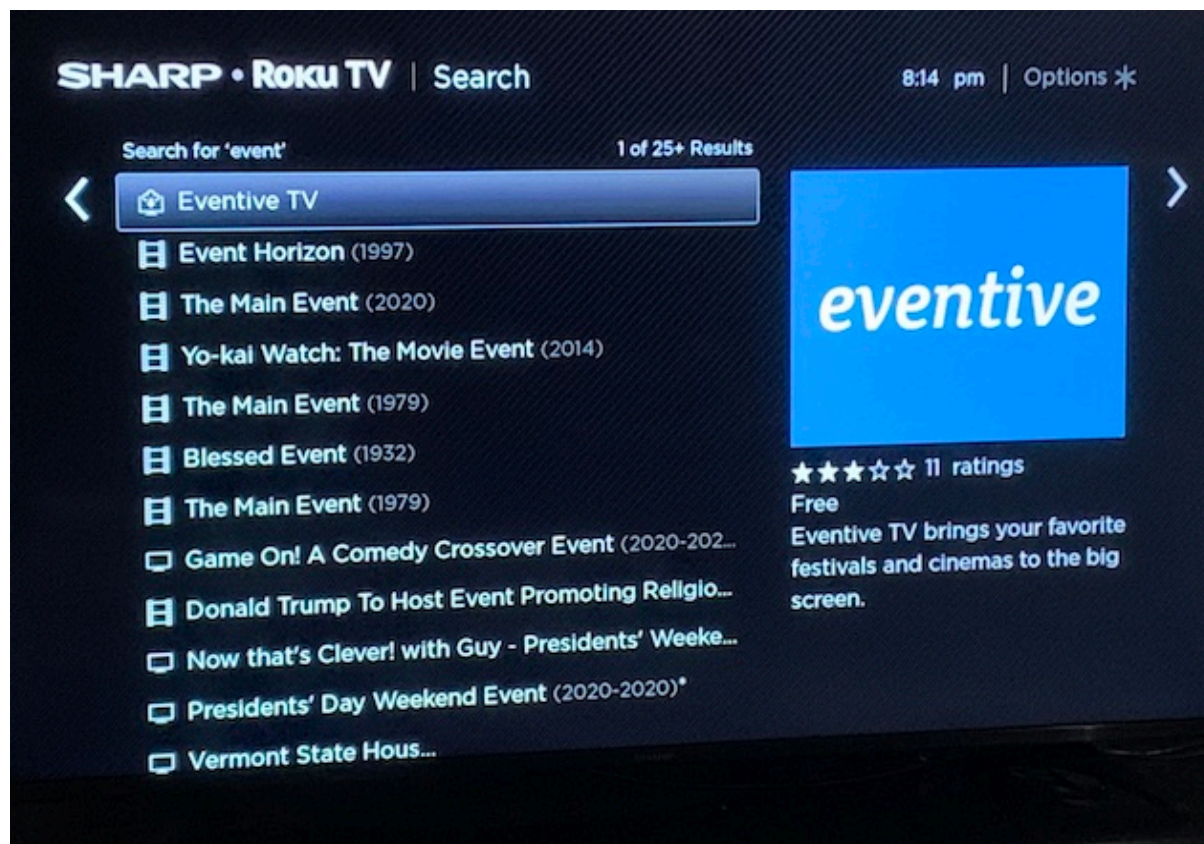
SHARP • Roku TV | Search

8:14 pm | Options ✱

Search for 'event'

1 of 25+ Results

Eventive TV

Event Horizon (1997)

The Main Event (2020)

Yo-kai Watch: The Movie Event (2014)

The Main Event (1979)

Blessed Event (1932)

The Main Event (1979)

Game On! A Comedy Crossover Event (2020-202...

Donald Trump To Host Event Promoting Religio...

Now that's Clever! with Guy - Presidents' Weeke...

Presidents' Day Weekend Event (2020-2020)*

Vermont State Hous...

eventive

★★★☆☆ 11 ratings

Free

Eventive TV brings your favorite festivals and cinemas to the big screen.